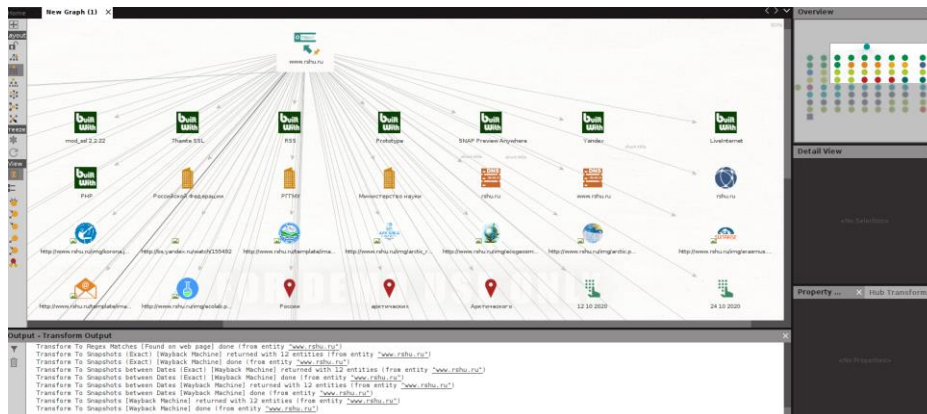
Home
New Graph (1) ×
Layout
Freeze
View
www.rshu.ru
mod_ssl 2.2.22
Thawte SSL
RSS
Prototype
SNAP Preview Anywhere
Yandex
LiveInternet
PHP
Российская Федерация
РГГМУ
Министерство науки
rshu.ru
www.rshu.ru
rshu.ru
http://www.rshu.ru/img/konma...
http://bs.yandex.ru/watch/155492
http://www.rshu.ru/templates/ima...
http://www.rshu.ru/img/arctic_r...
http://www.rshu.ru/img/ecogeom...
http://www.rshu.ru/img/arctic.p...
http://www.rshu.ru/img/erasmus...
http://www.rshu.ru/templates/ima...
http://www.rshu.ru/img/ecolab.p...
Россия
арктических
Арктического
12 10 2020
24 10 2020
Overview
Detail View
<No Selection>
Property ...
Hub Transform
<No Properties>
Output - Transform Output
Transform To Regex Matches [Found on web page] done (from entity "www.rshu.ru")
Transform To Snapshots (Exact) [Wayback Machine] returned with 12 entities (from entity "www.rshu.ru")
Transform To Snapshots (Exact) [Wayback Machine] done (from entity "www.rshu.ru")
Transform To Snapshots between Dates (Exact) [Wayback Machine] returned with 12 entities (from entity "www.rshu.ru")
Transform To Snapshots between Dates (Exact) [Wayback Machine] done (from entity "www.rshu.ru")
Transform To Snapshots between Dates [Wayback Machine] returned with 12 entities (from entity "www.rshu.ru")
Transform To Snapshots between Dates [Wayback Machine] done (from entity "www.rshu.ru")
Transform To Snapshots [Wayback Machine] returned with 12 entities (from entity "www.rshu.ru")
Transform To Snapshots [Wayback Machine] done (from entity "www.rshu.ru")